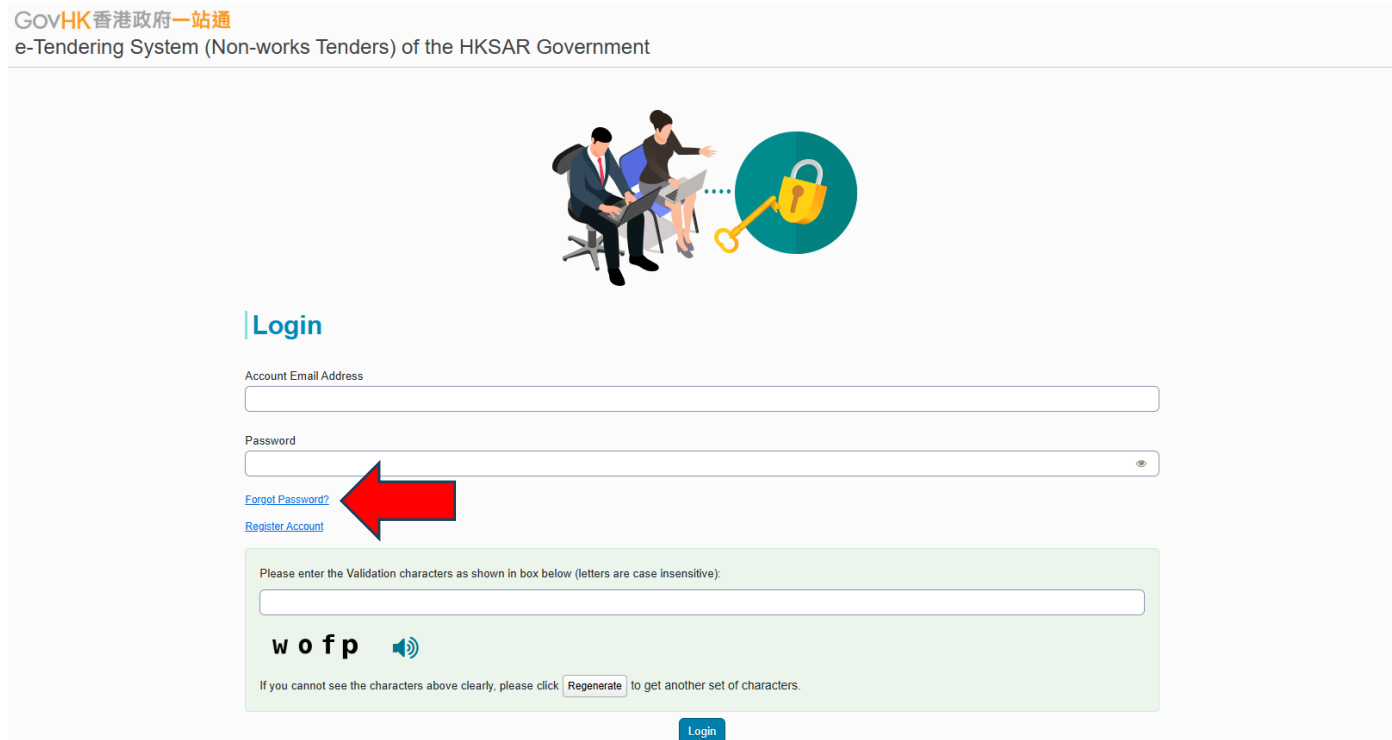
GovHK香港政府一站通
e-Tendering System (Non-works Tenders) of the HKSAR Government

Login

Account Email Address

Password

Forgot Password?

Register Account

Please enter the Validation characters as shown in box below (letters are case insensitive):

wofp

If you cannot see the characters above clearly, please click Regenerate to get another set of characters.

Login